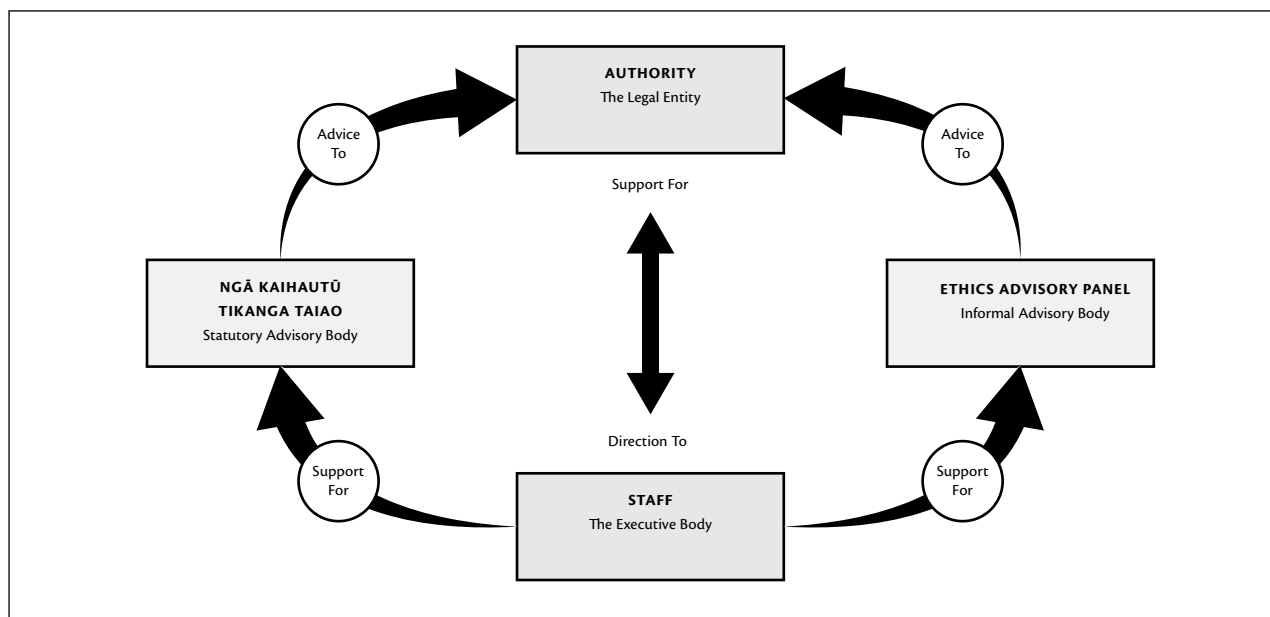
AUTHORITY
The Legal Entity

Advice To

Advice To

Support For

NGĀ KAIHAUTŪ TIKANGA TAIAO
Statutory Advisory Body

ETHICS ADVISORY PANEL
Informal Advisory Body

Direction To

Support For

Support For

STAFF
The Executive Body